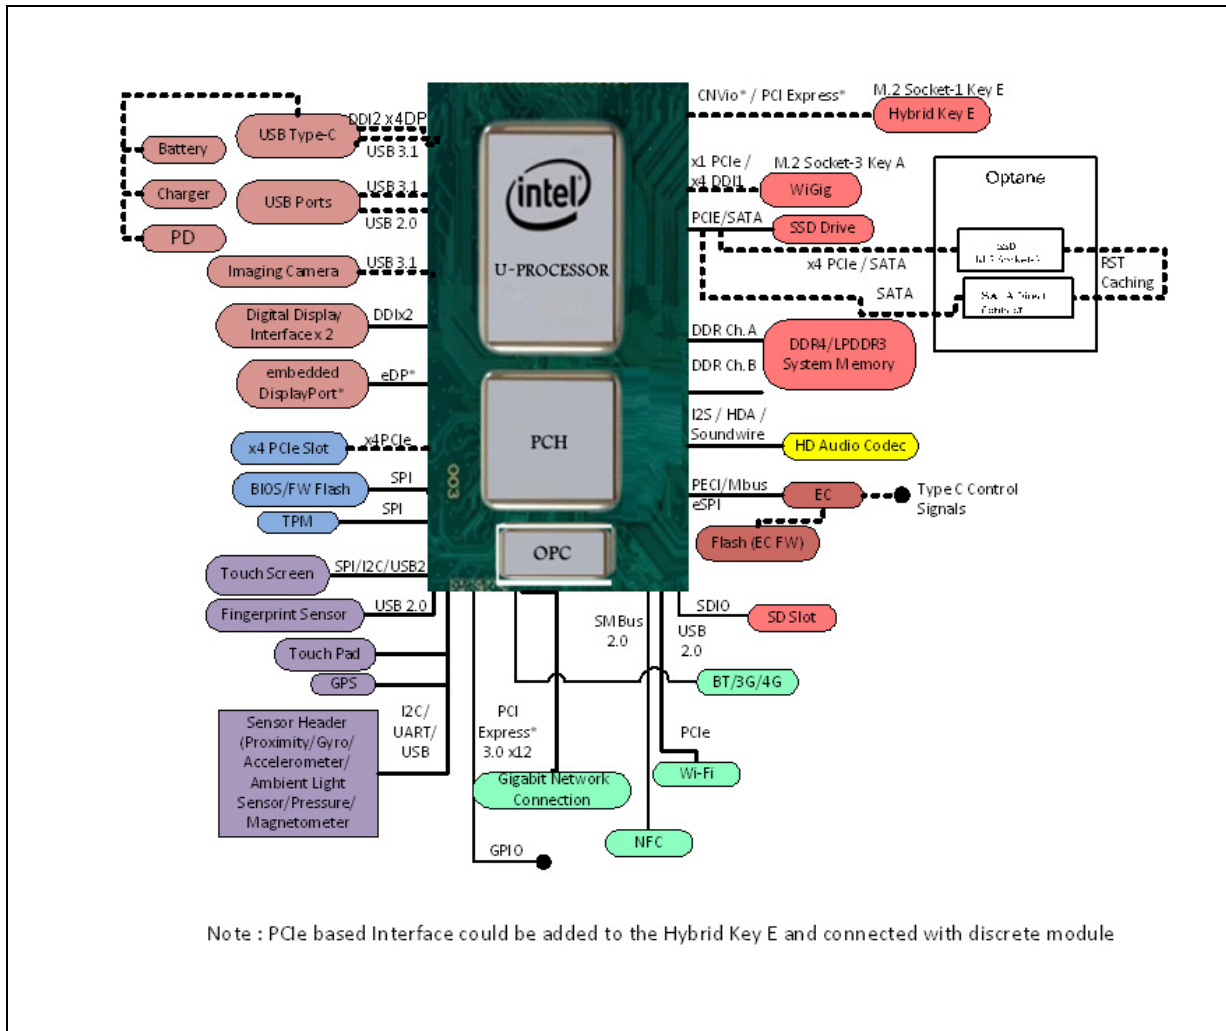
intel
U-PROCESSOR
PCH
OPC

Battery
Charger
PD
USB Type-C
DDI2 x4DP
USB 3.1
USB Ports
USB 3.1
USB 2.0
Imaging Camera
USB 3.1
Digital Display Interface x 2
DDIx2
embedded DisplayPort*
eDP*
x4 PCIe Slot
x4PCIe
BIOS/FW Flash
SPI
TPM
SPI
Touch Screen
SPI/I2C/USB2
Fingerprint Sensor
USB 2.0
Touch Pad
GPS
Sensor Header (Proximity/Gyro/ Accelerometer/ Ambient Light Sensor/Pressure/ Magnetometer
I2C/ UART/ USB

CNVio* / PCI Express*
M.2 Socket-1 Key E
Hybrid Key E
x1 PCIe / x4 DDI1
M.2 Socket-3 Key A
WiGig
PCIE/SATA
SSD Drive
x4 PCIe / SATA
SATA
Optane
SSD
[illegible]
SATA Direct
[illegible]
RST Caching
DDR Ch.A
DDR Ch.B
DDR4/LPDDR3 System Memory
I2S / HDA / Soundwire
HD Audio Codec
PECI/Mbus
eSPI
EC
Type C Control Signals
Flash (EC FW)
SDIO
SD Slot
SMBus 2.0
USB 2.0
BT/3G/4G
PCI Express* 3.0 x12
PCIe
Wi-Fi
Gigabit Network Connection
NFC
GPIO

Note : PCIe based Interface could be added to the Hybrid Key E and connected with discrete module